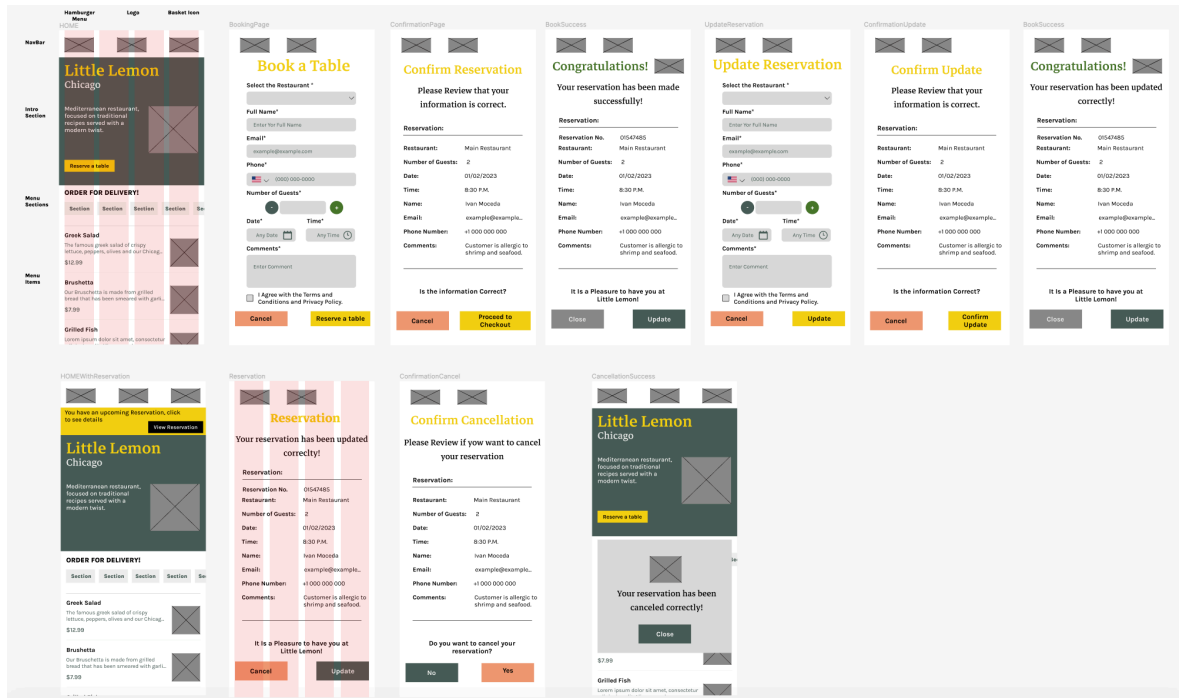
Hamburger Menu
Logo
Basket Icon
HOME
NavBar
Intro Section
Menu Sections
Menu Items

Little Lemon
Chicago
Mediterranean restaurant, focused on traditional recipes served with a modern twist.
Reserve a table
ORDER FOR DELIVERY!
Section Section Section Section Se
Greek Salad
The famous greek salad of crispy lettuce, peppers, olives and our Chicag...
$12.99
Brushetta
Our Bruschetta is made from grilled bread that has been smeared with garli...
$7.99
Grilled Fish
Lorem ipsum dolor sit amet, consectetur

BookingPage
Book a Table
Select the Restaurant *
Full Name*
Enter Yor Full Name
Email*
example@example.com
Phone*
(000) 000-0000
Number of Guests*
Date*
Any Date
Time*
Any Time
Comments*
Enter Comment
I Agree with the Terms and Conditions and Privacy Policy.
Cancel
Reserve a table

ConfirmationPage
Confirm Reservation
Please Review that your information is correct.
Reservation:
Restaurant: Main Restaurant
Number of Guests: 2
Date: 01/02/2023
Time: 8:30 P.M.
Name: Ivan Moceda
Email: example@example...
Phone Number: +1 000 000 000
Comments: Customer is allergic to shrimp and seafood.
Is the information Correct?
Cancel
Proceed to Checkout

BookSuccess
Congratulations!
Your reservation has been made successfully!
Reservation:
Reservation No. 01547485
Restaurant: Main Restaurant
Number of Guests: 2
Date: 01/02/2023
Time: 8:30 P.M.
Name: Ivan Moceda
Email: example@example...
Phone Number: +1 000 000 000
Comments: Customer is allergic to shrimp and seafood.
It Is a Pleasure to have you at Little Lemon!
Close
Update

UpdateReservation
Update Reservation
Select the Restaurant *
Full Name*
Enter Yor Full Name
Email*
example@example.com
Phone*
(000) 000-0000
Number of Guests*
Date*
Any Date
Time*
Any Time
Comments*
Enter Comment
I Agree with the Terms and Conditions and Privacy Policy.
Cancel
Update

ConfirmationUpdate
Confirm Update
Please Review that your information is correct.
Reservation:
Restaurant: Main Restaurant
Number of Guests: 2
Date: 01/02/2023
Time: 8:30 P.M.
Name: Ivan Moceda
Email: example@example...
Phone Number: +1 000 000 000
Comments: Customer is allergic to shrimp and seafood.
Is the information Correct?
Cancel
Confirm Update

BookSuccess
Congratulations!
Your reservation has been updated correctly!
Reservation:
Reservation No. 01547485
Restaurant: Main Restaurant
Number of Guests: 2
Date: 01/02/2023
Time: 8:30 P.M.
Name: Ivan Moceda
Email: example@example...
Phone Number: +1 000 000 000
Comments: Customer is allergic to shrimp and seafood.
It Is a Pleasure to have you at Little Lemon!
Close
Update

HOMEWithReservation
You have an upcoming Reservation, click to see details
View Reservation
Little Lemon
Chicago
Mediterranean restaurant, focused on traditional recipes served with a modern twist.
ORDER FOR DELIVERY!
Section Section Section Section Se
Greek Salad
The famous greek salad of crispy lettuce, peppers, olives and our Chicag...
$12.99
Brushetta
Our Bruschetta is made from grilled bread that has been smeared with garli...

Reservation
Reservation
Your reservation has been updated correclty!
Reservation:
Reservation No. 01547485
Restaurant: Main Restaurant
Number of Guests: 2
Date: 01/02/2023
Time: 8:30 P.M.
Name: Ivan Moceda
Email: example@example...
Phone Number: +1 000 000 000
Comments: Customer is allergic to shrimp and seafood.
It Is a Pleasure to have you at Little Lemon!
Cancel
Update

ConfirmationCancel
Confirm Cancellation
Please Review if you want to cancel your reservation
Reservation:
Restaurant: Main Restaurant
Number of Guests: 2
Date: 01/02/2023
Time: 8:30 P.M.
Name: Ivan Moceda
Email: example@example...
Phone Number: +1 000 000 000
Comments: Customer is allergic to shrimp and seafood.
Do you want to cancel your reservation?
No
Yes

CancellationSuccess
Little Lemon
Chicago
Mediterranean restaurant, focused on traditional recipes served with a modern twist.
Reserve a table
Your reservation has been canceled correctly!
Close
$7.99
Grilled Fish
Lorem ipsum dolor sit amet, consectetur